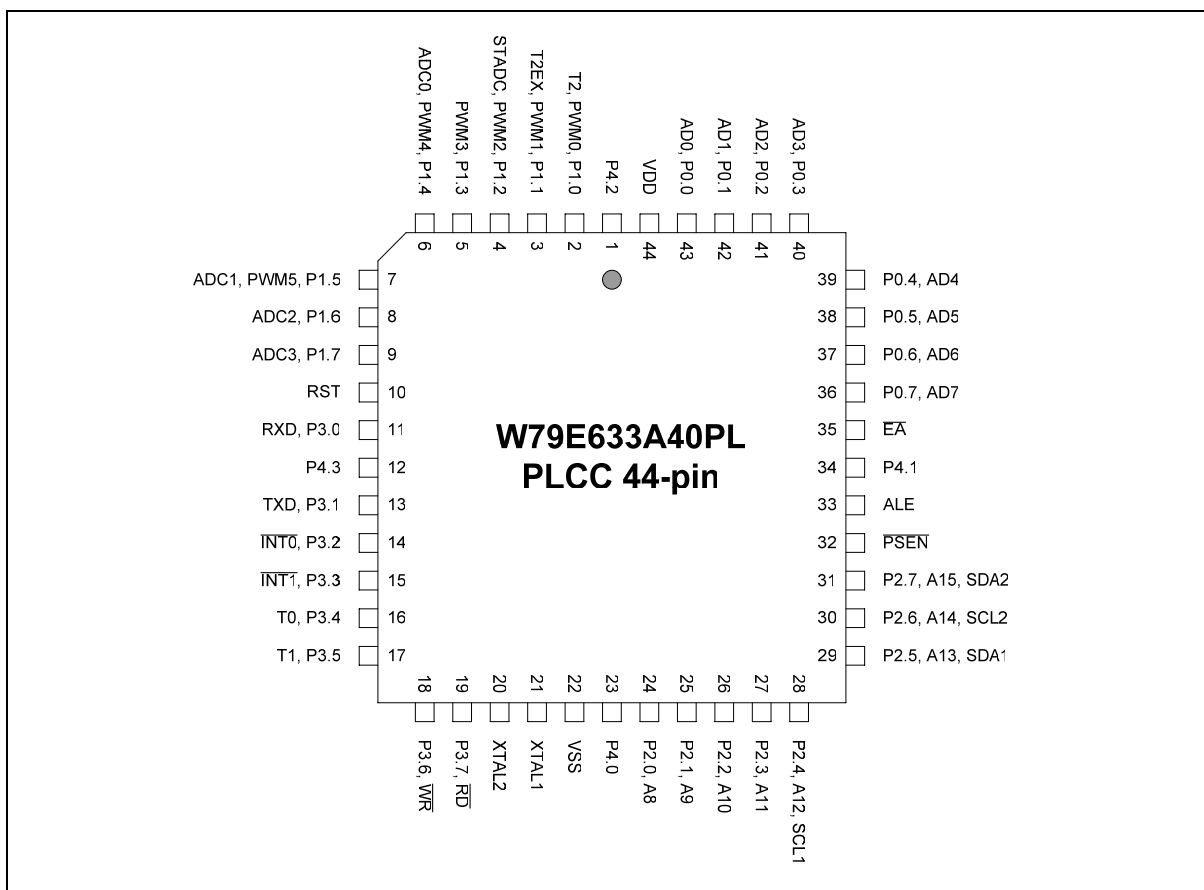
ADC0, PWM4, P1.4
PWM3, P1.3
STADC, PWM2, P1.2
T2EX, PWM1, P1.1
T2, PWM0, P1.0
P4.2
VDD
AD0, P0.0
AD1, P0.1
AD2, P0.2
AD3, P0.3

6 5 4 3 2 1 44 43 42 41 40

ADC1, PWM5, P1.5 7
ADC2, P1.6 8
ADC3, P1.7 9
RST 10
RXD, P3.0 11
P4.3 12
TXD, P3.1 13
$\overline{INT0}$, P3.2 14
$\overline{INT1}$, P3.3 15
T0, P3.4 16
T1, P3.5 17

39 P0.4, AD4
38 P0.5, AD5
37 P0.6, AD6
36 P0.7, AD7
35 $\overline{EA}$
34 P4.1
33 ALE
32 $\overline{PSEN}$
31 P2.7, A15, SDA2
30 P2.6, A14, SCL2
29 P2.5, A13, SDA1

W79E633A40PL
PLCC 44-pin

18 19 20 21 22 23 24 25 26 27 28

P3.6, $\overline{WR}$
P3.7, $\overline{RD}$
XTAL2
XTAL1
VSS
P4.0
P2.0, A8
P2.1, A9
P2.2, A10
P2.3, A11
P2.4, A12, SCL1